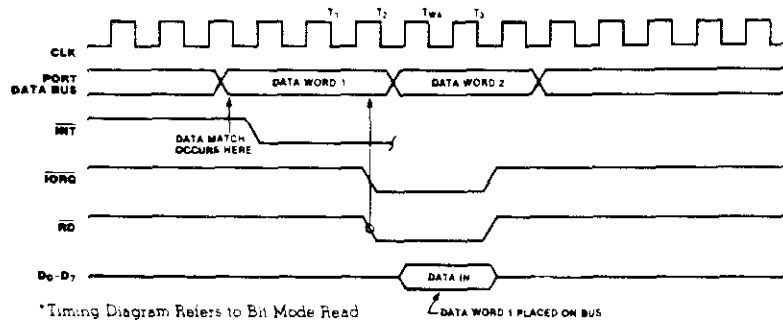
$T_1$ $T_2$ $T_{WA}$ $T_3$

CLK

PORT DATA BUS

DATA WORD 1

DATA WORD 2

$\overline{INT}$

DATA MATCH OCCURS HERE

$\overline{IORQ}$

$\overline{RD}$

$D_0$-$D_7$

DATA IN

DATA WORD 1 PLACED ON BUS

*Timing Diagram Refers to Bit Mode Read